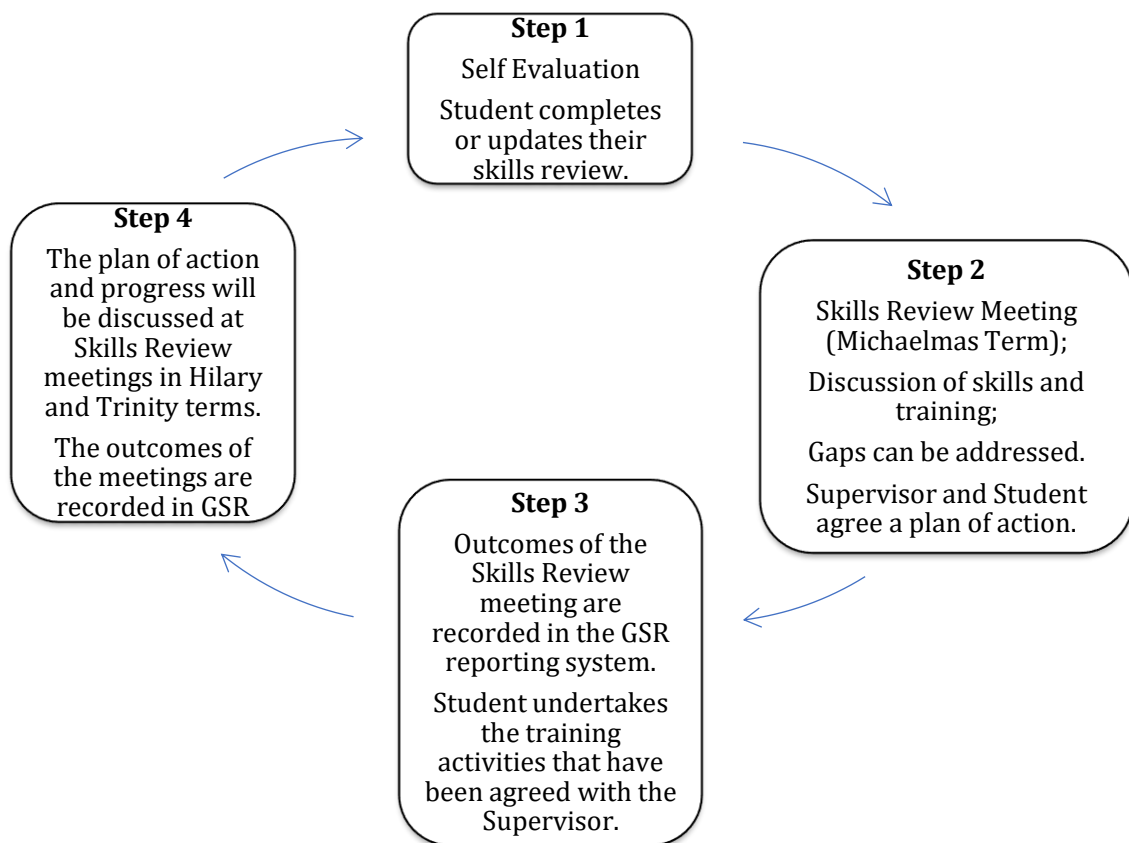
Step 1

Self Evaluation

Student completes or updates their skills review.

Step 2

Skills Review Meeting (Michaelmas Term);

Discussion of skills and training;

Gaps can be addressed.

Supervisor and Student agree a plan of action.

Step 3

Outcomes of the Skills Review meeting are recorded in the GSR reporting system.

Student undertakes the training activities that have been agreed with the Supervisor.

Step 4

The plan of action and progress will be discussed at Skills Review meetings in Hilary and Trinity terms.

The outcomes of the meetings are recorded in GSR